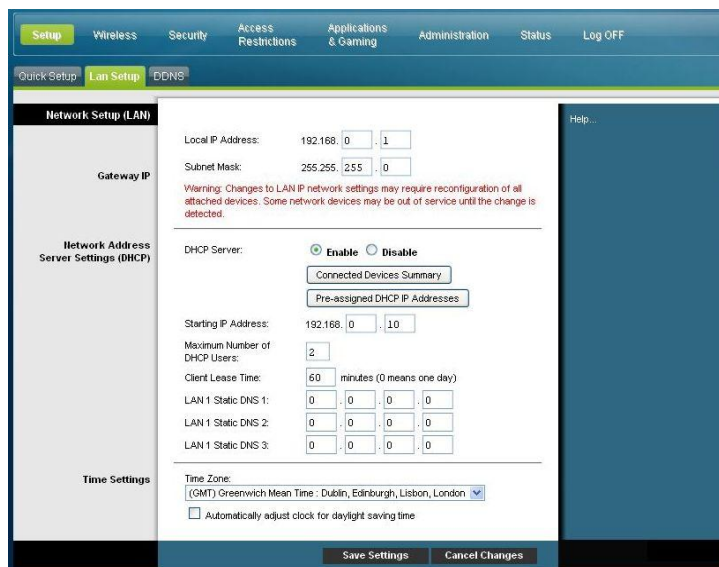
Setup Wireless Security Access Restrictions Applications & Gaming Administration Status Log OFF

Quick Setup Lan Setup DDNS

Network Setup (LAN)

Help...

Gateway IP

Local IP Address: 192.168. 0 . 1

Subnet Mask: 255.255. 255 . 0

Warning: Changes to LAN IP network settings may require reconfiguration of all attached devices. Some network devices may be out of service until the change is detected.

Network Address Server Settings (DHCP)

DHCP Server: Enable Disable

Connected Devices Summary

Pre-assigned DHCP IP Addresses

Starting IP Address: 192.168. 0 . 10

Maximum Number of DHCP Users: 2

Client Lease Time: 60 minutes (0 means one day)

LAN 1 Static DNS 1: 0 . 0 . 0 . 0

LAN 1 Static DNS 2: 0 . 0 . 0 . 0

LAN 1 Static DNS 3: 0 . 0 . 0 . 0

Time Settings

Time Zone:

(GMT) Greenwich Mean Time : Dublin, Edinburgh, Lisbon, London

Automatically adjust clock for daylight saving time

Save Settings Cancel Changes